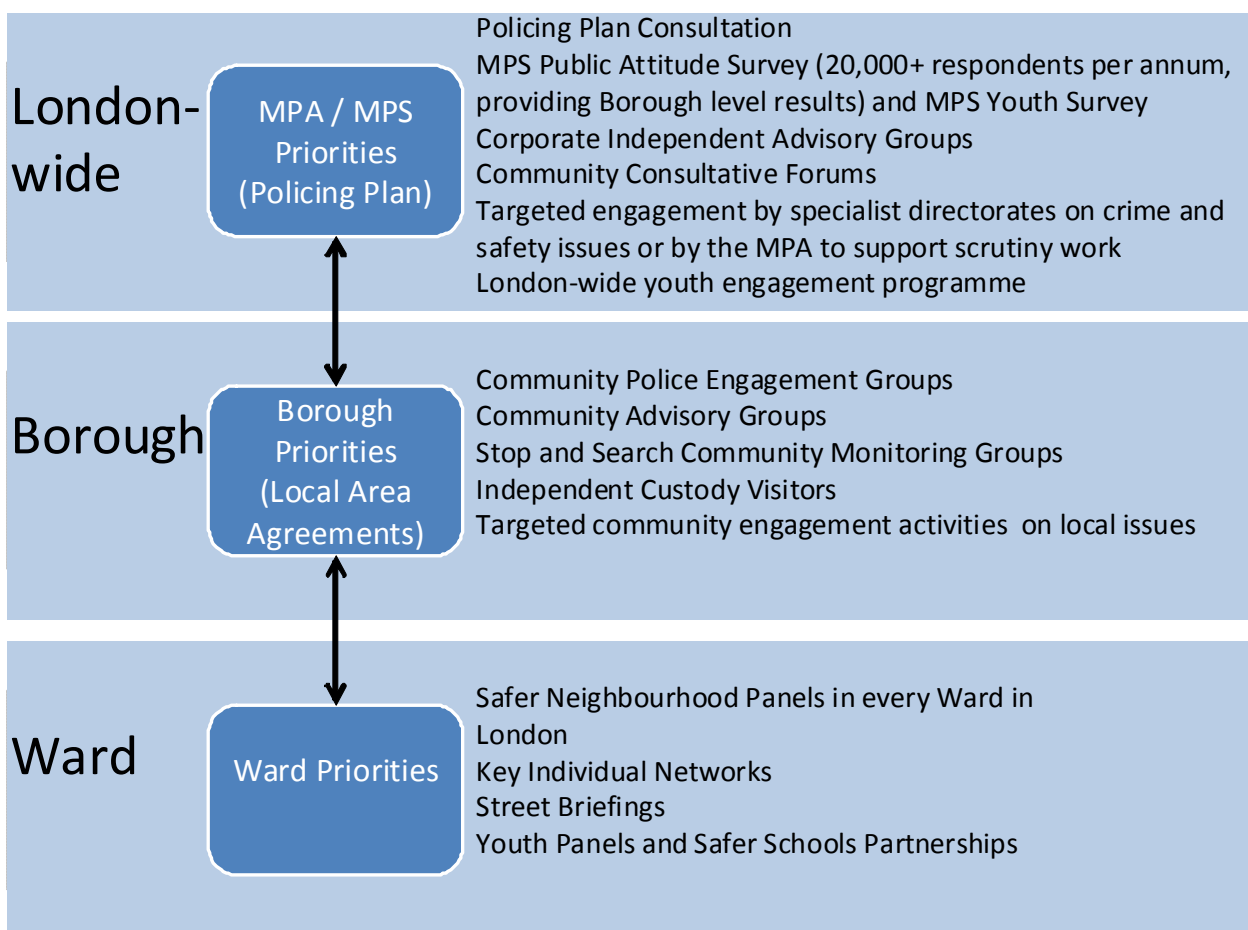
London-wide

MPA / MPS Priorities (Policing Plan)

Policing Plan Consultation
MPS Public Attitude Survey (20,000+ respondents per annum, providing Borough level results) and MPS Youth Survey
Corporate Independent Advisory Groups
Community Consultative Forums
Targeted engagement by specialist directorates on crime and safety issues or by the MPA to support scrutiny work
London-wide youth engagement programme

Borough

Borough Priorities (Local Area Agreements)

Community Police Engagement Groups
Community Advisory Groups
Stop and Search Community Monitoring Groups
Independent Custody Visitors
Targeted community engagement activities on local issues

Ward

Ward Priorities

Safer Neighbourhood Panels in every Ward in London
Key Individual Networks
Street Briefings
Youth Panels and Safer Schools Partnerships